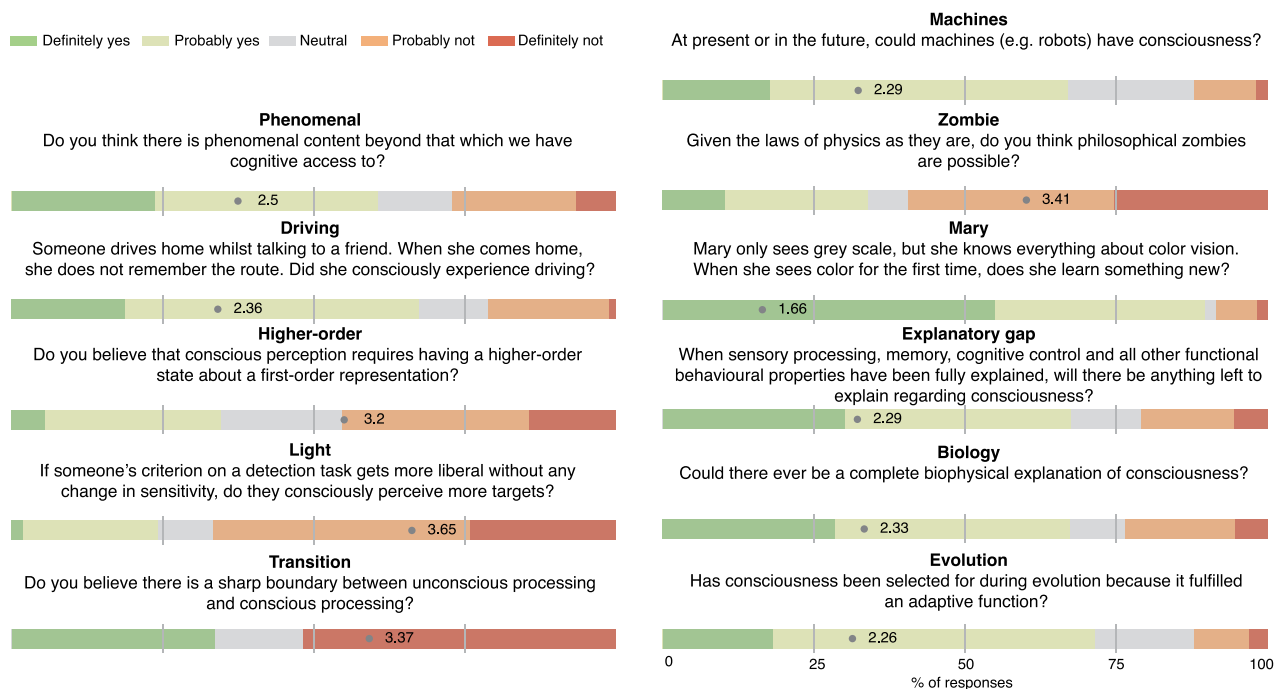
Definitely yes Probably yes Neutral Probably not Definitely not

Phenomenal
Do you think there is phenomenal content beyond that which we have cognitive access to?

2.5

Driving
Someone drives home whilst talking to a friend. When she comes home, she does not remember the route. Did she consciously experience driving?

2.36

Higher-order
Do you believe that conscious perception requires having a higher-order state about a first-order representation?

3.2

Light
If someone's criterion on a detection task gets more liberal without any change in sensitivity, do they consciously perceive more targets?

3.65

Transition
Do you believe there is a sharp boundary between unconscious processing and conscious processing?

3.37

Machines
At present or in the future, could machines (e.g. robots) have consciousness?

2.29

Zombie
Given the laws of physics as they are, do you think philosophical zombies are possible?

3.41

Mary
Mary only sees grey scale, but she knows everything about color vision. When she sees color for the first time, does she learn something new?

1.66

Explanatory gap
When sensory processing, memory, cognitive control and all other functional behavioural properties have been fully explained, will there be anything left to explain regarding consciousness?

2.29

Biology
Could there ever be a complete biophysical explanation of consciousness?

2.33

Evolution
Has consciousness been selected for during evolution because it fulfilled an adaptive function?

2.26

0 25 50 75 100
% of responses